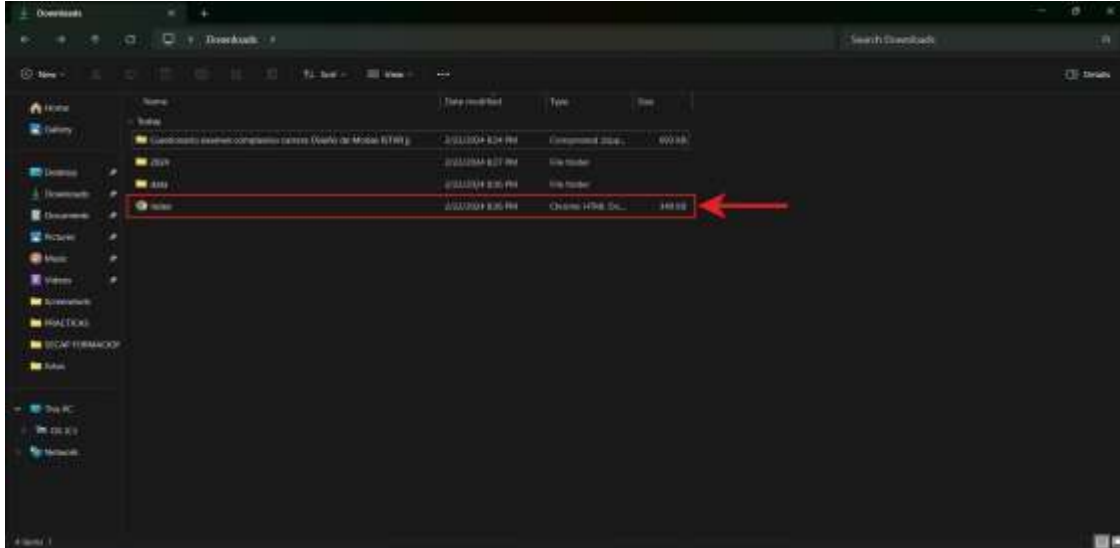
Downloads

Downloads

Search Downloads

New

Sort

View

...

Details

Home

Gallery

Desktop

Downloads

Documents

Pictures

Music

Videos

Screenshots

PRACTICAS

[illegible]

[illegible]

This PC

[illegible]

Network

| Name | Date modified | Type | Size |
|---|---|---|---|
| Today | | | |
| Cuestionario examen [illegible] Diseño de Moldes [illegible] | 2/22/2024 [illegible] PM | Compressed (zipp... | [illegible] KB |
| 2024 | 2/22/2024 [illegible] PM | File folder | |
| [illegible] | 2/22/2024 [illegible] PM | File folder | |
| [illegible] | 2/22/2024 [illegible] PM | Chrome HTML Do... | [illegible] KB |

4 items